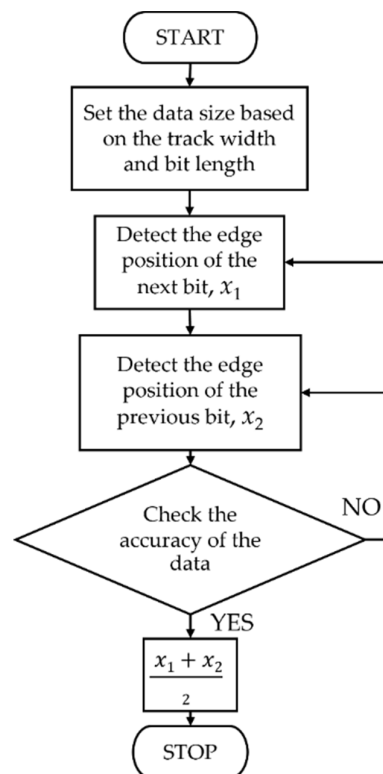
START

Set the data size based on the track width and bit length

Detect the edge position of the next bit, $x_1$

Detect the edge position of the previous bit, $x_2$

Check the accuracy of the data

NO

YES

$\frac{x_1 + x_2}{2}$

STOP